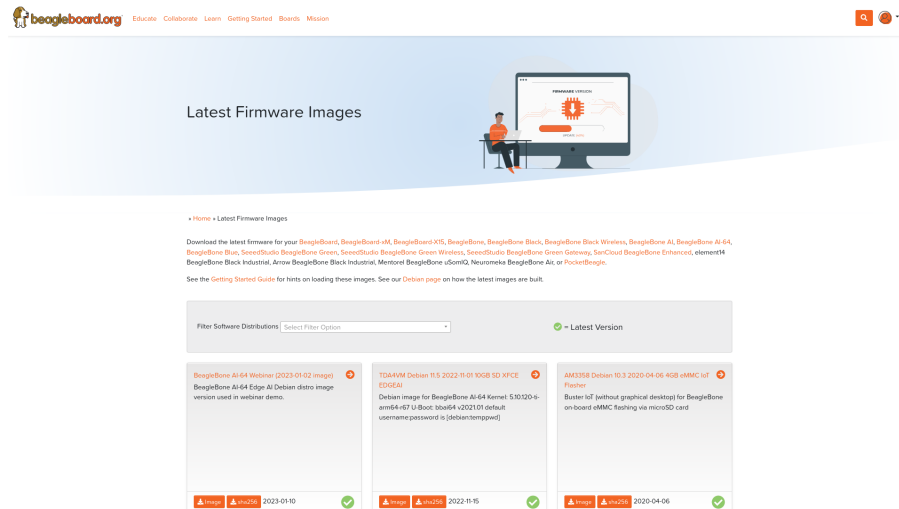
beagleboard.org Educate Collaborate Learn Getting Started Boards Mission

Latest Firmware Images

FIRMWARE VERSION

» Home » Latest Firmware Images

Download the latest firmware for your BeagleBoard, BeagleBoard-xM, BeagleBoard-X15, BeagleBone, BeagleBone Black, BeagleBone Black Wireless, BeagleBone AI, BeagleBone AI-64, BeagleBone Blue, SeeedStudio BeagleBone Green, SeeedStudio BeagleBone Green Wireless, SeeedStudio BeagleBone Green Gateway, SanCloud BeagleBone Enhanced, element14 BeagleBone Black Industrial, Arrow BeagleBone Black Industrial, Mentorel BeagleBone uSomIQ, Neuromeka BeagleBone Air, or PocketBeagle.

See the Getting Started Guide for hints on loading these images. See our Debian page on how the latest images are built.

Filter Software Distributions Select Filter Option

= Latest Version

BeagleBone AI-64 Webinar (2023-01-02 image)
BeagleBone AI-64 Edge AI Debian distro image version used in webinar demo.
Image sha256 2023-01-10

TDA4VM Debian 11.5 2022-11-01 10GB SD XFCE EDGEAI
Debian image for BeagleBone AI-64 Kernel: 5.10.120-ti-arm64-r67 U-Boot: bbai64 v2021.01 default username:password is [debian:temppwd]
Image sha256 2022-11-15

AM3358 Debian 10.3 2020-04-06 4GB eMMC IoT Flasher
Buster IoT (without graphical desktop) for BeagleBone on-board eMMC flashing via microSD card
Image sha256 2020-04-06